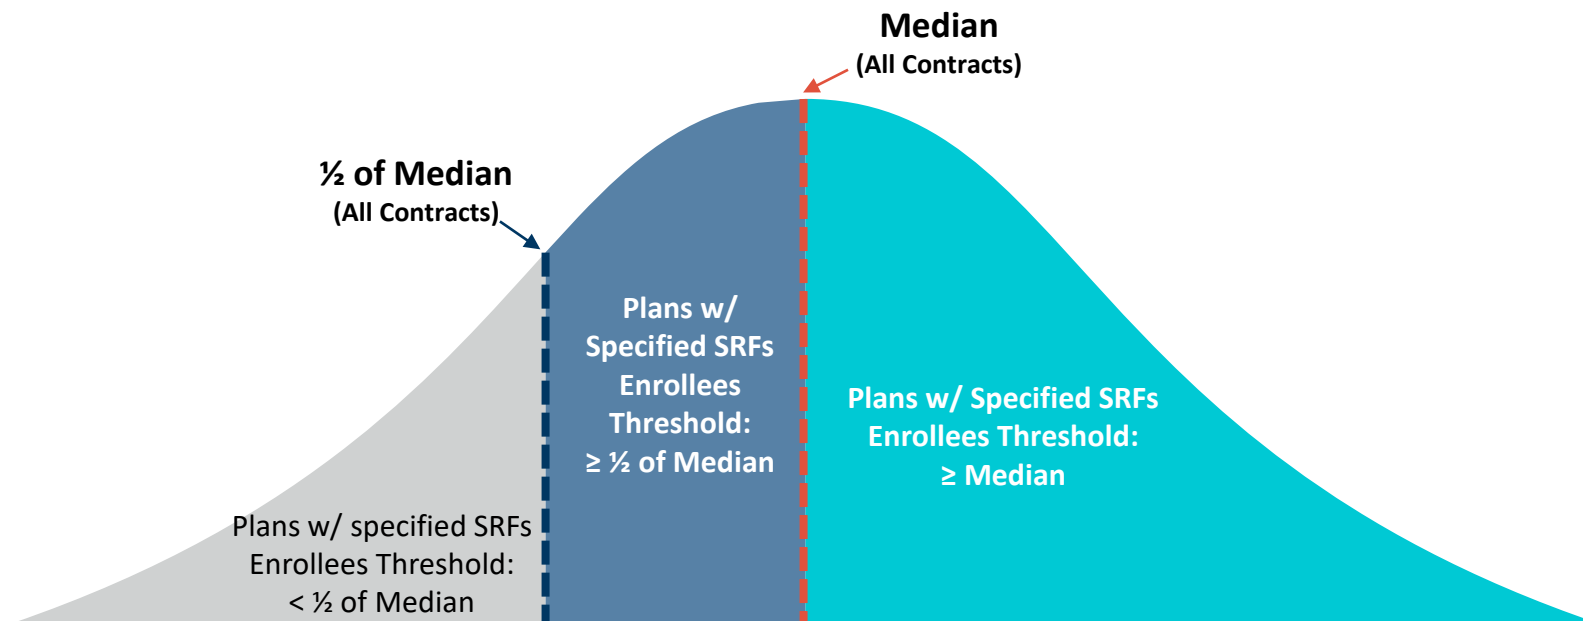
Median
(All Contracts)

½ of Median
(All Contracts)

Plans w/ Specified SRFs Enrollees Threshold: ≥ ½ of Median

Plans w/ Specified SRFs Enrollees Threshold: ≥ Median

Plans w/ specified SRFs Enrollees Threshold: < ½ of Median